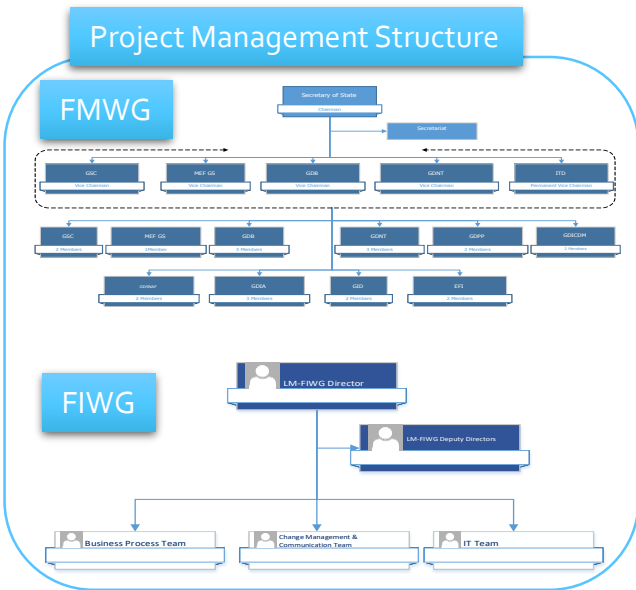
Project Management Structure

FMWG

Secretary of State
Chairman

Secretariat

GSC
Vice Chairman

MEF GS
Vice Chairman

GDB
Vice Chairman

GDNT
Vice Chairman

ITD
Permanent Vice Chairman

GSC
2 Members

MEF GS
1Member

GDB
3 Members

GDNT
3 Members

GDPP
2 Members

GDICDM
1 Members

GDSNAF
2 Members

GDEA
3 Members

GSD
2 Members

EFI
2 Members

FIWG

LM-FIWG Director

LM-FIWG Deputy Directors

Business Process Team

Change Management & Communication Team

IT Team